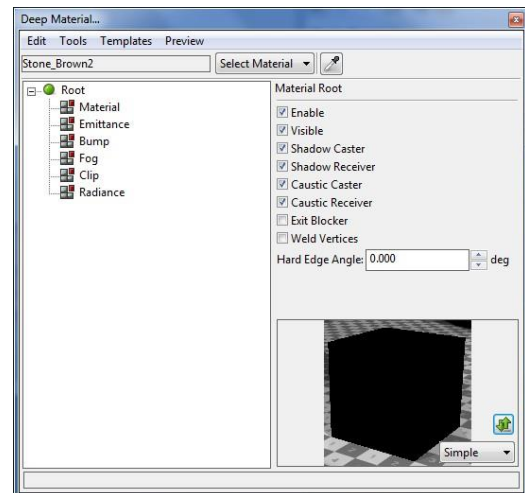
Deep Material...

Edit Tools Templates Preview

Stone_Brown2

Select Material

Root
Material
Emittance
Bump
Fog
Clip
Radiance

Material Root

Enable
Visible
Shadow Caster
Shadow Receiver
Caustic Caster
Caustic Receiver
Exit Blocker
Weld Vertices

Hard Edge Angle: 0.000 deg

Simple